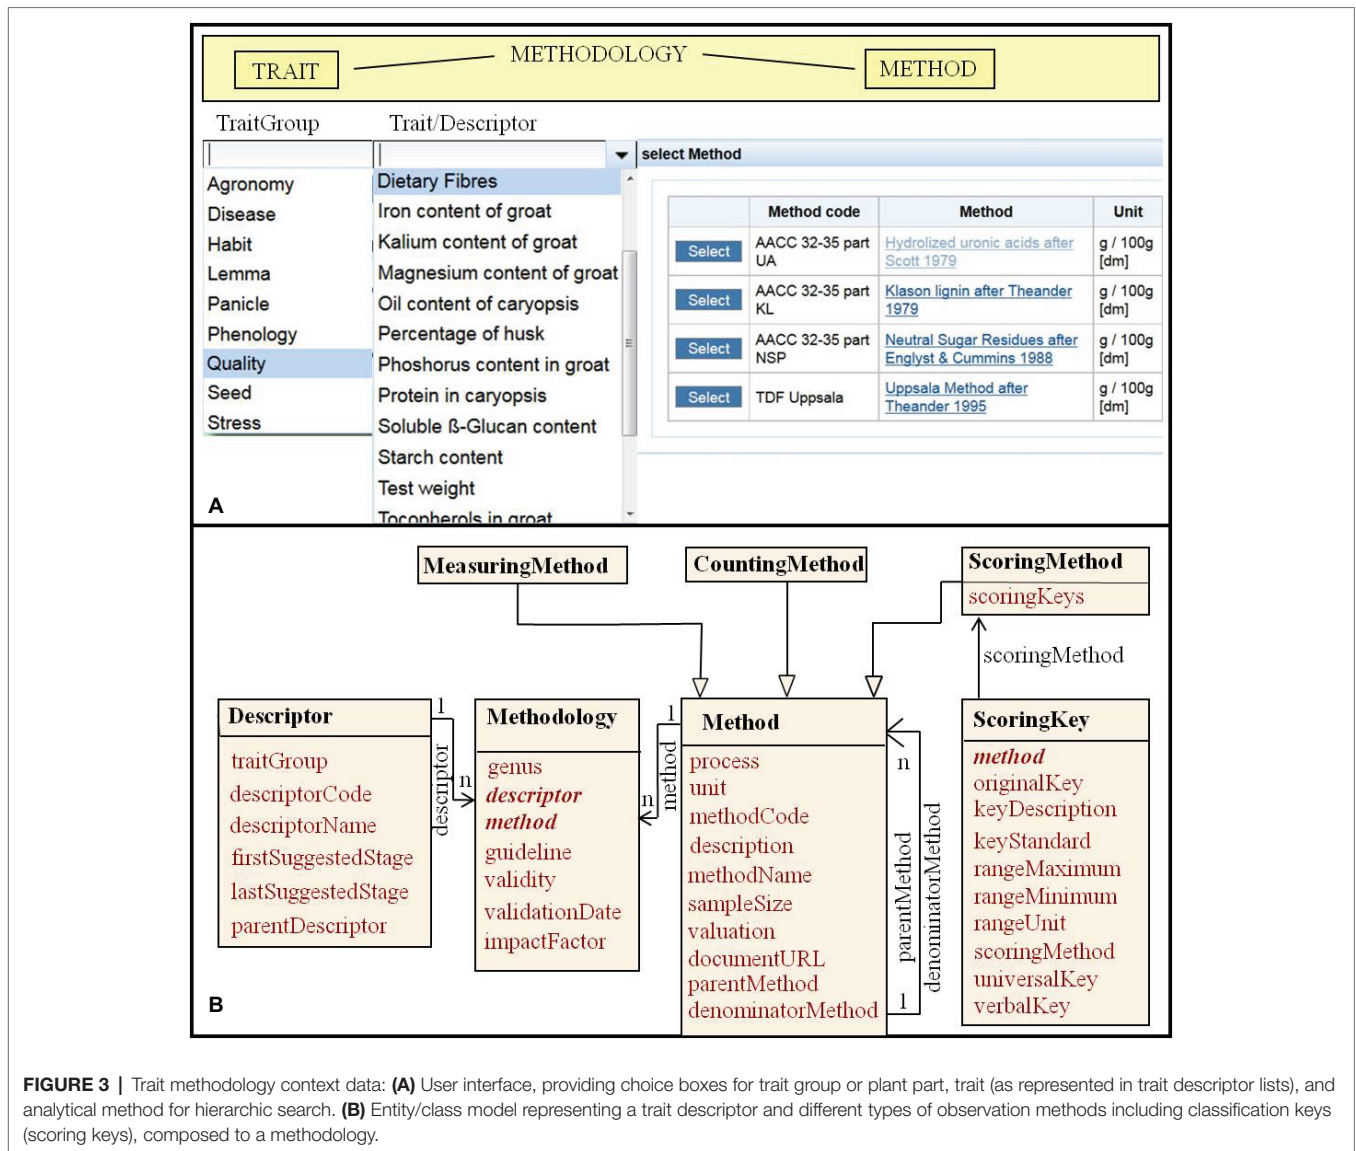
TRAIT
METHODOLOGY
METHOD

TraitGroup
Trait/Descriptor

Agronomy
Disease
Habit
Lemma
Panicle
Phenology
Quality
Seed
Stress

Dietary Fibres
Iron content of groat
Kalium content of groat
Magnesium content of groat
Oil content of caryopsis
Percentage of husk
Phoshorus content in groat
Protein in caryopsis
Soluble ß-Glucan content
Starch content
Test weight
Tocopherols in groat

select Method

| | Method code | Method | Unit |
|---|---|---|---|
| Select | AACC 32-35 part UA | Hydrolized uronic acids after Scott 1979 | g / 100g [dm] |
| Select | AACC 32-35 part KL | Klason lignin after Theander 1979 | g / 100g [dm] |
| Select | AACC 32-35 part NSP | Neutral Sugar Residues after Englyst & Cummins 1988 | g / 100g [dm] |
| Select | TDF Uppsala | Uppsala Method after Theander 1995 | g / 100g [dm] |

A

MeasuringMethod
CountingMethod
ScoringMethod
scoringKeys
scoringMethod

Descriptor
traitGroup
descriptorCode
descriptorName
firstSuggestedStage
lastSuggestedStage
parentDescriptor

1 descriptor n

Methodology
genus
descriptor
method
guideline
validity
validationDate
impactFactor

1 method n

Method
process
unit
methodCode
description
methodName
sampleSize
valuation
documentURL
parentMethod
denominatorMethod

n parentMethod denominatorMethod 1

ScoringKey
method
originalKey
keyDescription
keyStandard
rangeMaximum
rangeMinimum
rangeUnit
scoringMethod
universalKey
verbalKey

B

FIGURE 3 | Trait methodology context data: (A) User interface, providing choice boxes for trait group or plant part, trait (as represented in trait descriptor lists), and analytical method for hierarchic search. (B) Entity/class model representing a trait descriptor and different types of observation methods including classification keys (scoring keys), composed to a methodology.